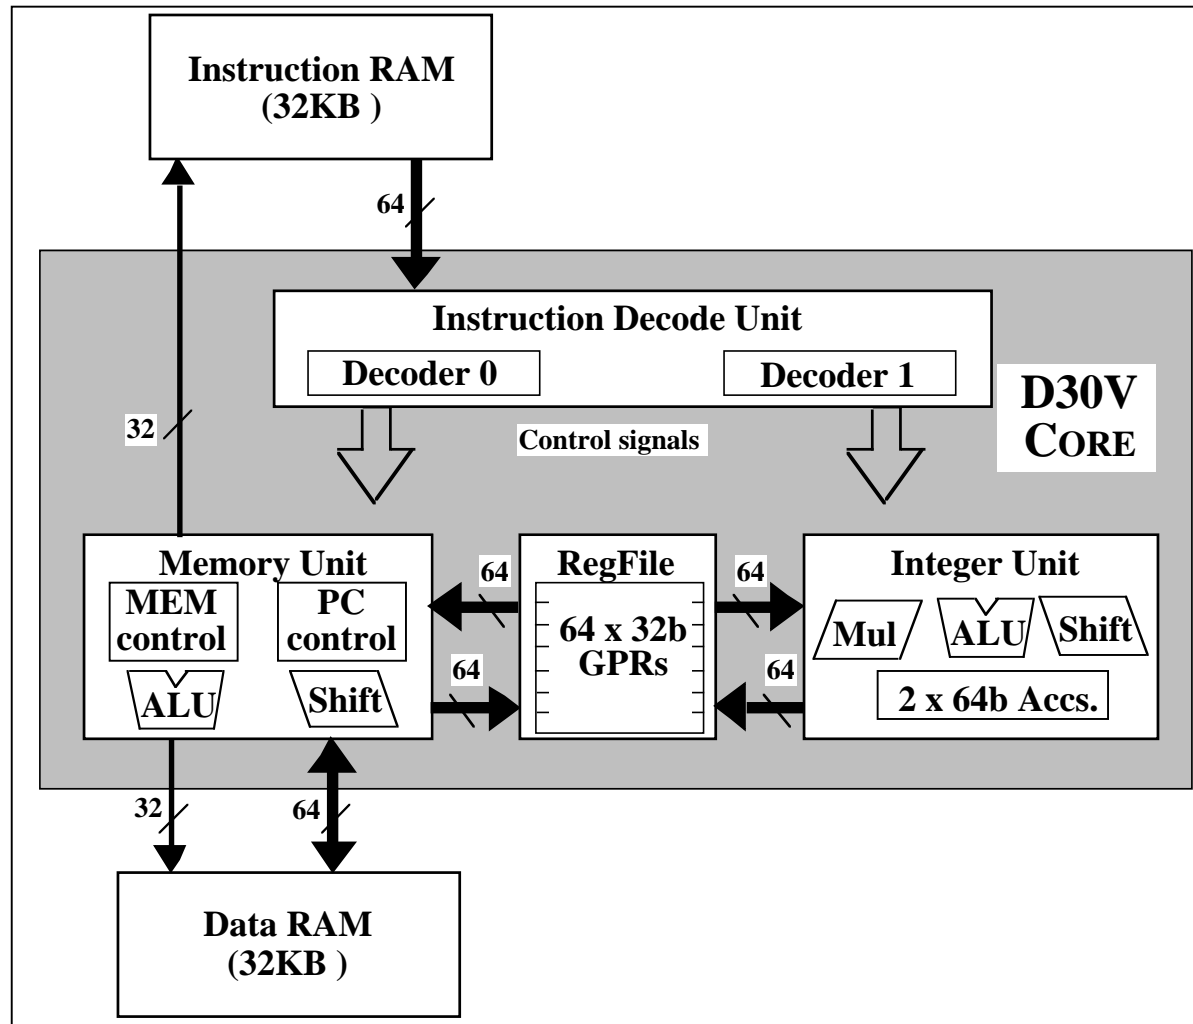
Instruction RAM
(32KB )

64

Instruction Decode Unit

Decoder 0

Decoder 1

D30V
CORE

32

Control signals

Memory Unit

MEM control

PC control

ALU

Shift

64

RegFile

64 x 32b GPRs

64

Integer Unit

Mul

ALU

Shift

2 x 64b Accs.

64

64

32

64

Data RAM
(32KB )